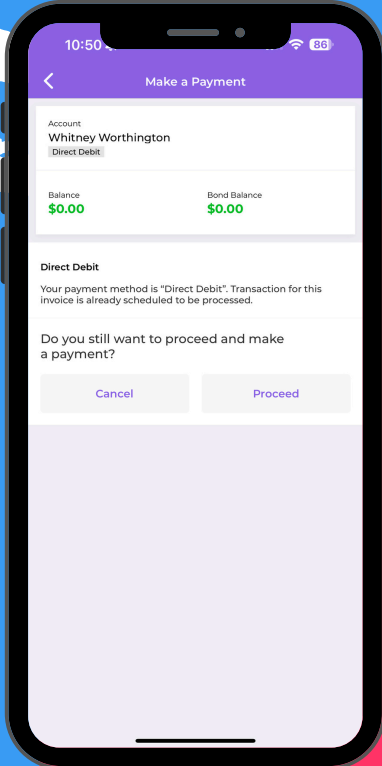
10:50

86

Make a Payment

Account
Whitney Worthington
Direct Debit

Balance
$0.00

Bond Balance
$0.00

Direct Debit

Your payment method is "Direct Debit". Transaction for this invoice is already scheduled to be processed.

Do you still want to proceed and make a payment?

Cancel

Proceed